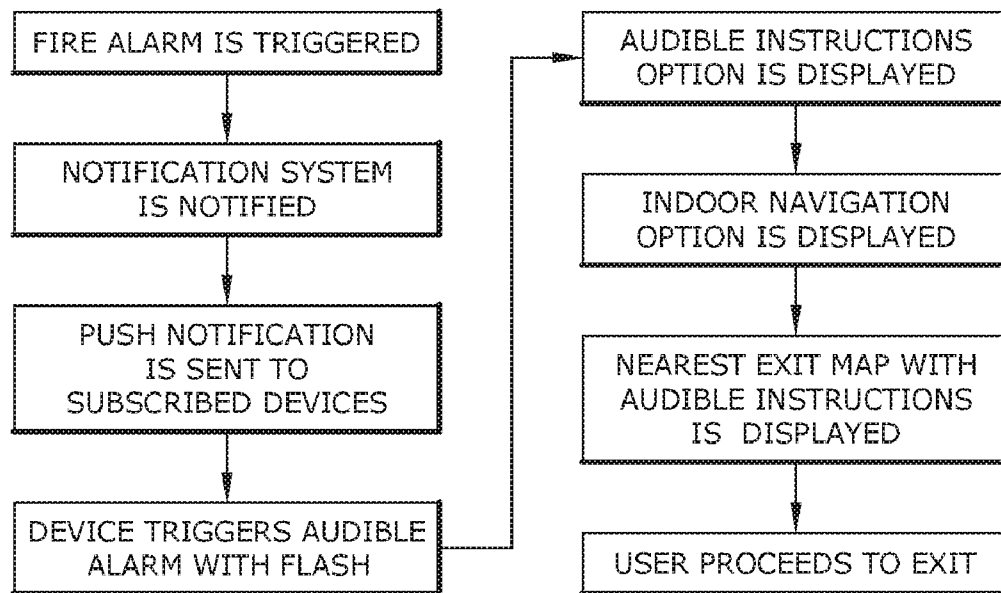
FIRE ALARM IS TRIGGERED

NOTIFICATION SYSTEM IS NOTIFIED

PUSH NOTIFICATION IS SENT TO SUBSCRIBED DEVICES

DEVICE TRIGGERS AUDIBLE ALARM WITH FLASH

AUDIBLE INSTRUCTIONS OPTION IS DISPLAYED

INDOOR NAVIGATION OPTION IS DISPLAYED

NEAREST EXIT MAP WITH AUDIBLE INSTRUCTIONS IS DISPLAYED

USER PROCEEDS TO EXIT